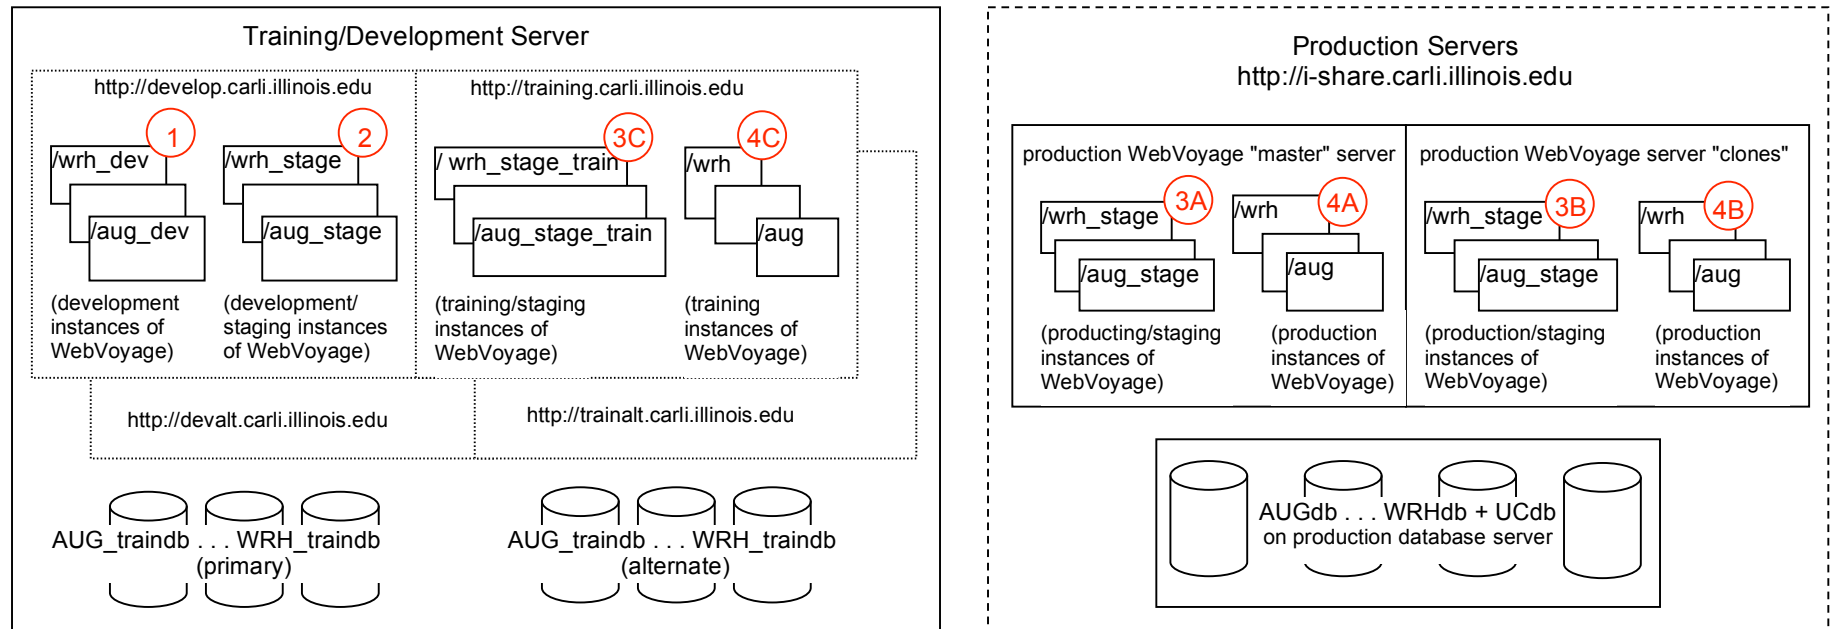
Training/Development Server

http://develop.carli.illinois.edu

1 /wrh_dev /aug_dev

(development instances of WebVoyage)

2 /wrh_stage /aug_stage

(development/ staging instances of WebVoyage)

http://training.carli.illinois.edu

3C / wrh_stage_train /aug_stage_train

(training/staging instances of WebVoyage)

4C /wrh /aug

(training instances of WebVoyage)

http://devalt.carli.illinois.edu

http://trainalt.carli.illinois.edu

AUG_traindb . . . WRH_traindb (primary)

AUG_traindb . . . WRH_traindb (alternate)

Production Servers
http://i-share.carli.illinois.edu

production WebVoyage "master" server

3A /wrh_stage /aug_stage

(producting/staging instances of WebVoyage)

4A /wrh /aug

(production instances of WebVoyage)

production WebVoyage server "clones"

3B /wrh_stage /aug_stage

(production/staging instances of WebVoyage)

4B /wrh /aug

(production instances of WebVoyage)

AUGdb . . . WRHdb + UCdb
on production database server